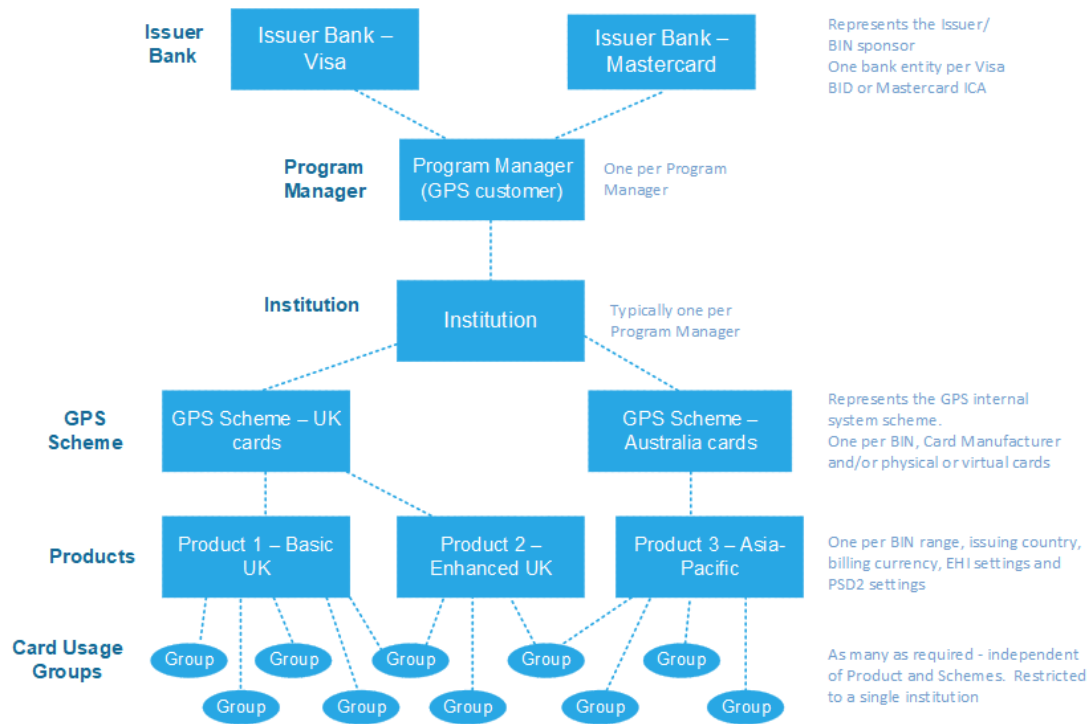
Issuer Bank

Issuer Bank – Visa

Issuer Bank – Mastercard

Represents the Issuer/ BIN sponsor
One bank entity per Visa BID or Mastercard ICA

Program Manager

Program Manager (GPS customer)

One per Program Manager

Institution

Institution

Typically one per Program Manager

GPS Scheme

GPS Scheme – UK cards

GPS Scheme – Australia cards

Represents the GPS internal system scheme.
One per BIN, Card Manufacturer and/or physical or virtual cards

Products

Product 1 – Basic UK

Product 2 – Enhanced UK

Product 3 – Asia-Pacific

One per BIN range, issuing country, billing currency, EHI settings and PSD2 settings

Card Usage Groups

Group

Group

Group

Group

Group

Group

Group

Group

Group

Group

As many as required - independent of Product and Schemes. Restricted to a single institution